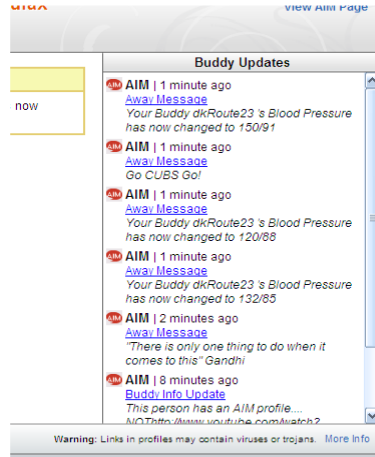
View AIM Page

now

Buddy Updates

AIM AIM | 1 minute ago
Away Message
Your Buddy dkRoute23 's Blood Pressure has now changed to 150/91

AIM AIM | 1 minute ago
Away Message
Go CUBS Go!

AIM AIM | 1 minute ago
Away Message
Your Buddy dkRoute23 's Blood Pressure has now changed to 120/88

AIM AIM | 1 minute ago
Away Message
Your Buddy dkRoute23 's Blood Pressure has now changed to 132/85

AIM AIM | 2 minutes ago
Away Message
"There is only one thing to do when it comes to this" Gandhi

AIM AIM | 8 minutes ago
Buddy Info Update
This person has an AIM profile.... NOThttp://www.youtube.com/watch?

Warning: Links in profiles may contain viruses or trojans. More Info